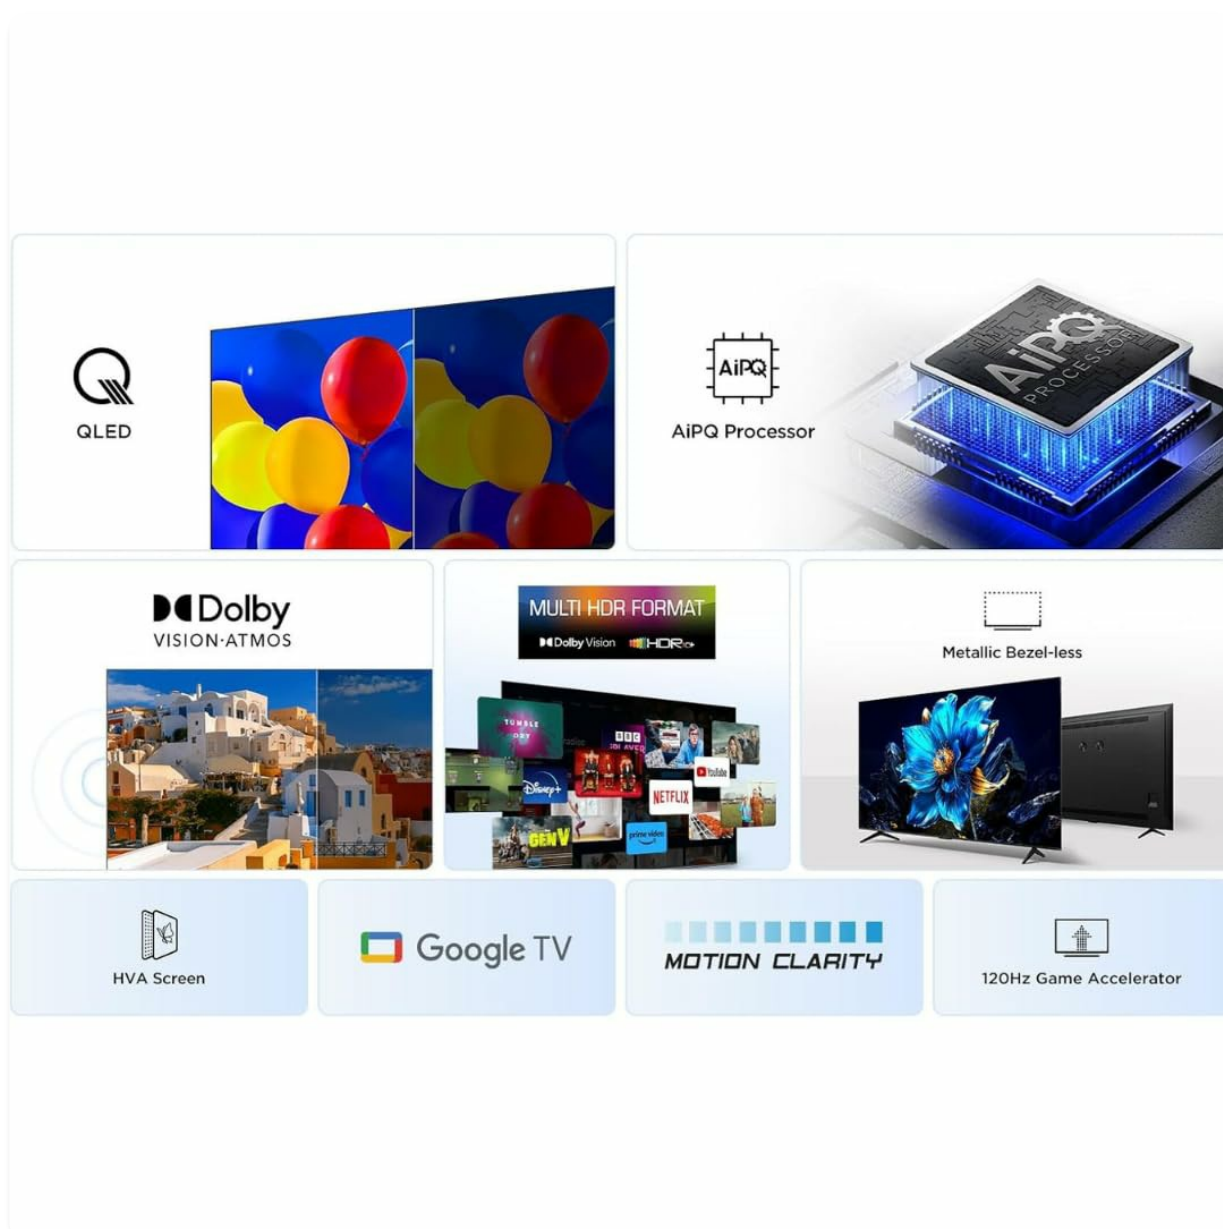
QLED

AiPQ

AiPQ Processor

AiPQ PROCESSOR

Dolby
VISION·ATMOS

MULTI HDR FORMAT
Dolby Vision HDR

TUMBLE
BBC
YouTube
Disney+
NETFLIX
GEN V
prime video

Metallic Bezel-less

HVA Screen

Google TV

MOTION CLARITY

120Hz Game Accelerator